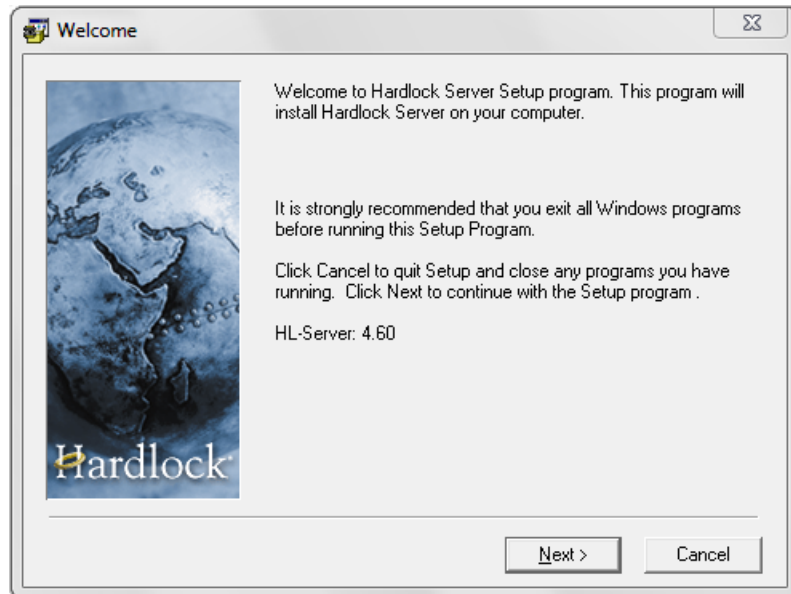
Welcome

Hardlock

Welcome to Hardlock Server Setup program. This program will install Hardlock Server on your computer.

It is strongly recommended that you exit all Windows programs before running this Setup Program.

Click Cancel to quit Setup and close any programs you have running. Click Next to continue with the Setup program .

HL-Server: 4.60

Next >

Cancel